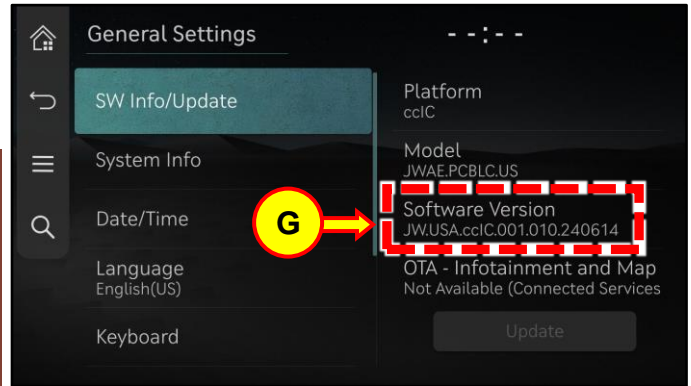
General Settings

- - : - -

SW Info/Update

System Info

Date/Time

Language
English(US)

Keyboard

Platform
ccIC

Model
JWAE.PCBLC.US

G

Software Version
JW.USA.ccIC.001.010.240614

OTA - Infotainment and Map
Not Available (Connected Services

Update